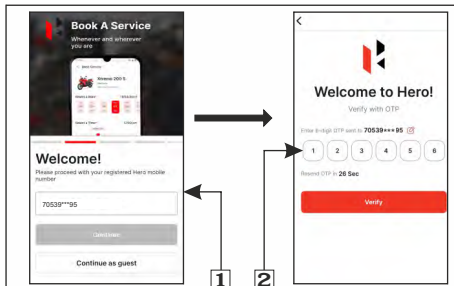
Book A Service
Whenever and wherever you are

Xtreme 200 S

Welcome!
Please proceed with your registered Hero mobile number

70539***95

Continue

Continue as guest

1

2

<

Welcome to Hero!
Verify with OTP

Enter 6-digit OTP sent to 70539***95

1 2 3 4 5 6

Resend OTP in 26 Sec

Verify